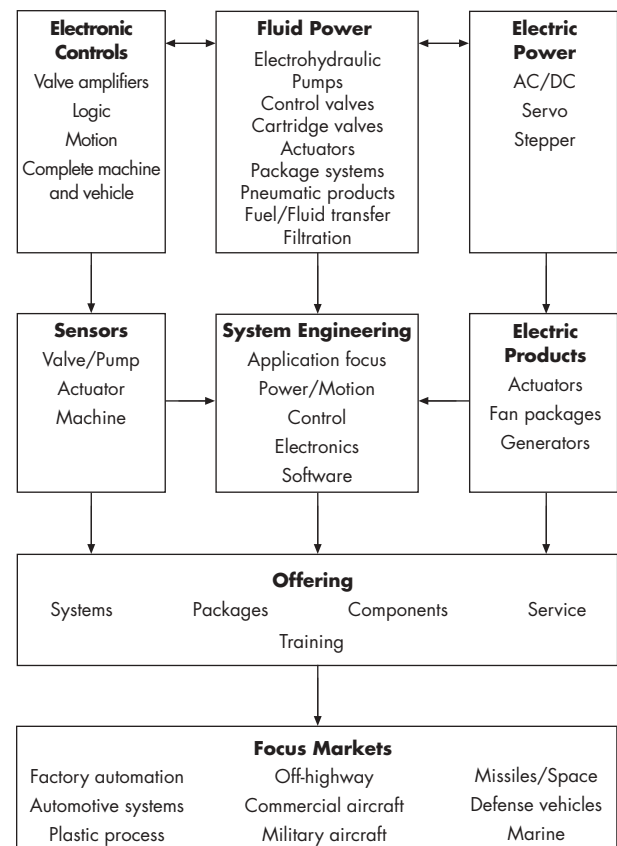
**Electronic Controls**
Valve amplifiers
Logic
Motion
Complete machine and vehicle

**Fluid Power**
Electrohydraulic
Pumps
Control valves
Cartridge valves
Actuators
Package systems
Pneumatic products
Fuel/Fluid transfer
Filtration

**Electric Power**
AC/DC
Servo
Stepper

**Sensors**
Valve/Pump
Actuator
Machine

**System Engineering**
Application focus
Power/Motion
Control
Electronics
Software

**Electric Products**
Actuators
Fan packages
Generators

**Offering**
Systems Packages Components Service
Training

**Focus Markets**
Factory automation Off-highway Missiles/Space
Automotive systems Commercial aircraft Defense vehicles
Plastic process Military aircraft Marine